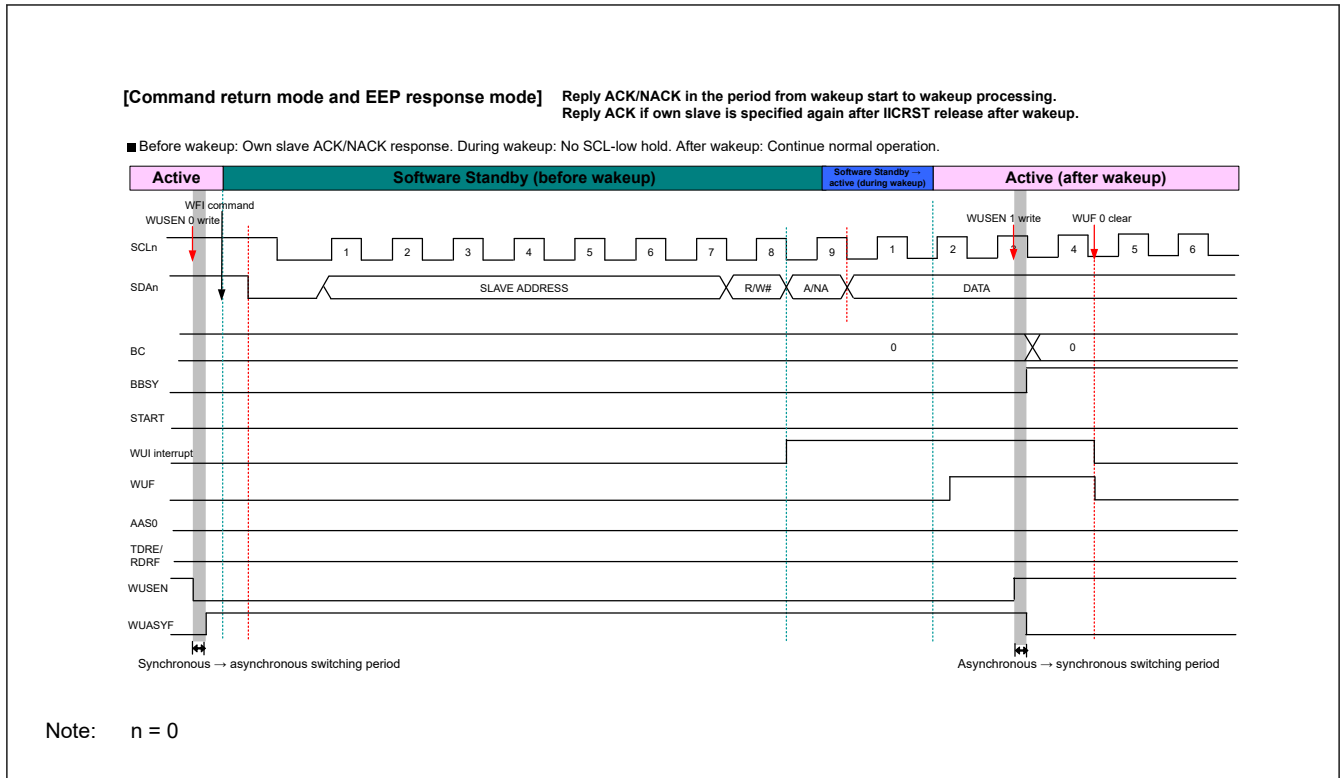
[Command return mode and EEP response mode] Reply ACK/NACK in the period from wakeup start to wakeup processing. Reply ACK if own slave is specified again after IICRST release after wakeup.

■ Before wakeup: Own slave ACK/NACK response. During wakeup: No SCL-low hold. After wakeup: Continue normal operation.

Active | Software Standby (before wakeup) | Software Standby → active (during wakeup) | Active (after wakeup)

WFI command
WUSEN 0 write
WUSEN 1 write
WUF 0 clear

SCLn 1 2 3 4 5 6 7 8 9 1 2 3 4 5 6

SDAn SLAVE ADDRESS R/W# A/NA DATA

BC 0 0

BBSY

START

WUI interrupt

WUF

AAS0

TDRE/ RDRF

WUSEN

WUASYF

Synchronous → asynchronous switching period

Asynchronous → synchronous switching period

Note: n = 0